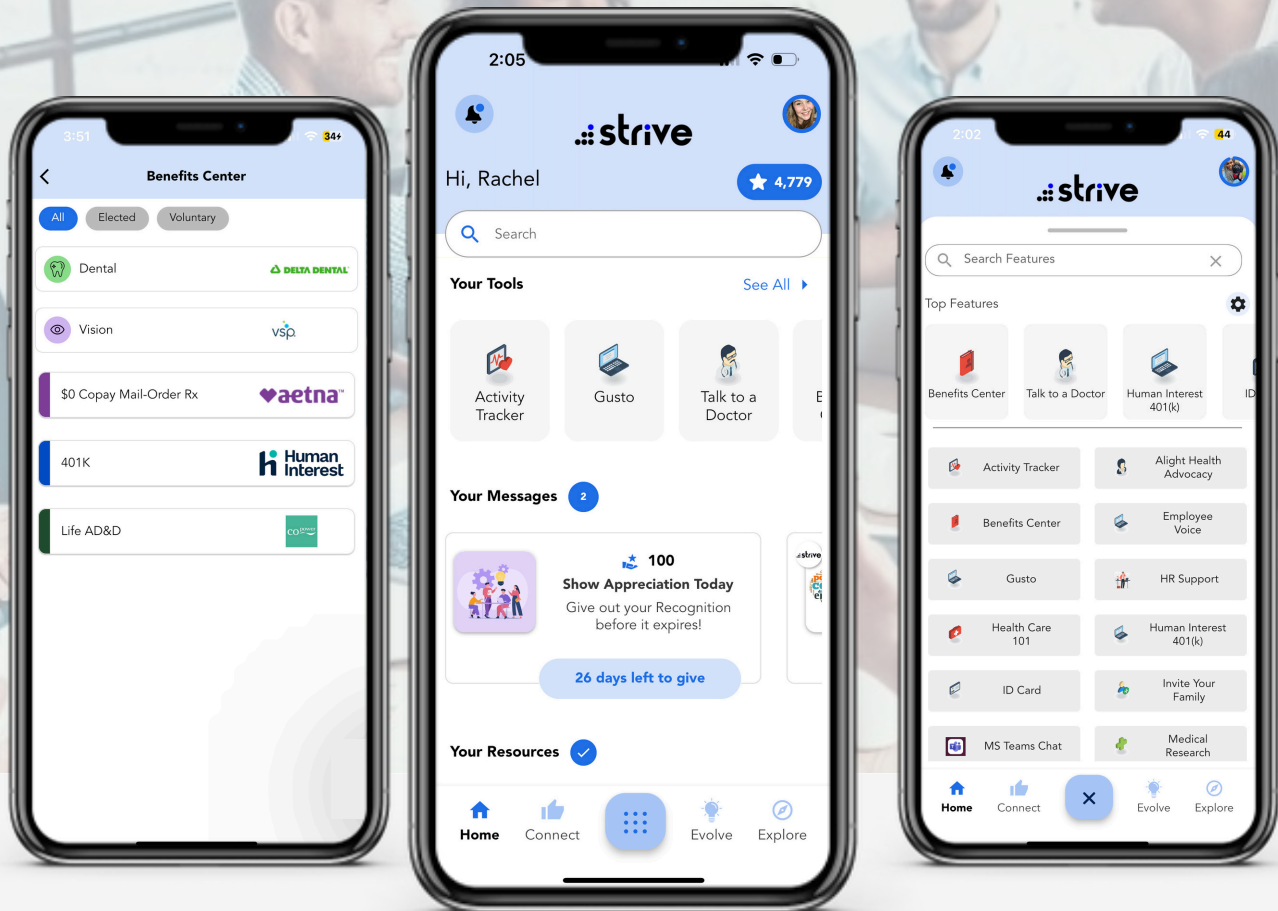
3:51

34+

Benefits Center

All
Elected
Voluntary

Dental
DELTA DENTAL

Vision
vsp

$0 Copay Mail-Order Rx
aetna

401K
Human Interest

Life AD&D

2:05

strive

Hi, Rachel

4,779

Search

Your Tools
See All

Activity Tracker
Gusto
Talk to a Doctor

Your Messages
2

100
Show Appreciation Today
Give out your Recognition before it expires!

26 days left to give

Your Resources

Home
Connect
Evolve
Explore

2:02

44

strive

Search Features

Top Features

Benefits Center
Talk to a Doctor
Human Interest 401(k)

Activity Tracker
Alight Health Advocacy
Benefits Center
Employee Voice
Gusto
HR Support
Health Care 101
Human Interest 401(k)
ID Card
Invite Your Family
MS Teams Chat
Medical Research

Home
Connect
Evolve
Explore